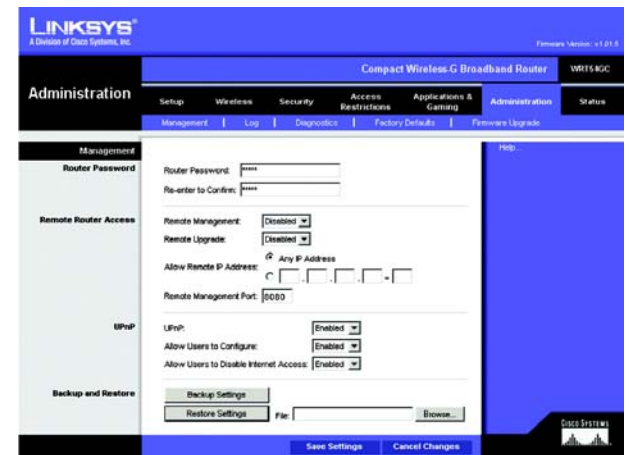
LINKSYS®
A Division of Cisco Systems, Inc.

Firmware Version: v1.01.5

Compact Wireless-G Broadband Router WRT54GC

Administration

Setup | Wireless | Security | Access Restrictions | Applications & Gaming | Administration | Status

Management | Log | Diagnostics | Factory Defaults | Firmware Upgrade

Management

Router Password

Router Password: *****

Re-enter to Confirm: *****

Remote Router Access

Remote Management: Disabled

Remote Upgrade: Disabled

Allow Remote IP Address: Any IP Address

Remote Management Port: 8080

UPnP

UPnP: Enabled

Allow Users to Configure: Enabled

Allow Users to Disable Internet Access: Enabled

Backup and Restore

Backup Settings

Restore Settings File: Browse...

Help...

Save Settings Cancel Changes

Cisco Systems